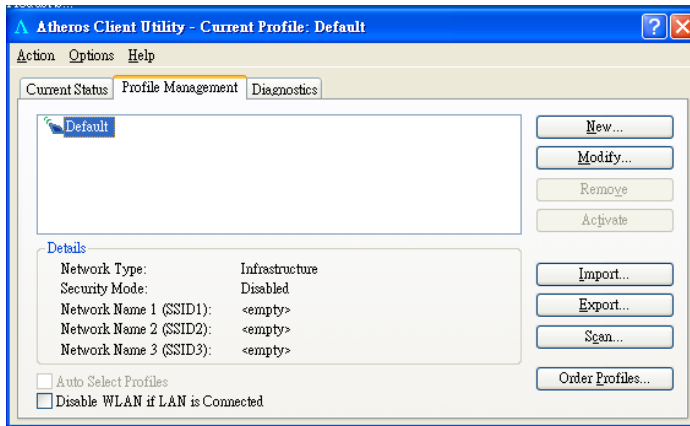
Atheros Client Utility - Current Profile: Default

Action Options Help

Current Status | Profile Management | Diagnostics

Default

New...
Modify...
Remove
Activate

Details

| | |
|---|---|
| Network Type: | Infrastructure |
| Security Mode: | Disabled |
| Network Name 1 (SSID1): | <empty> |
| Network Name 2 (SSID2): | <empty> |
| Network Name 3 (SSID3): | <empty> |

Import...
Export...
Scan...

Auto Select Profiles
Disable WLAN if LAN is Connected

Order Profiles...